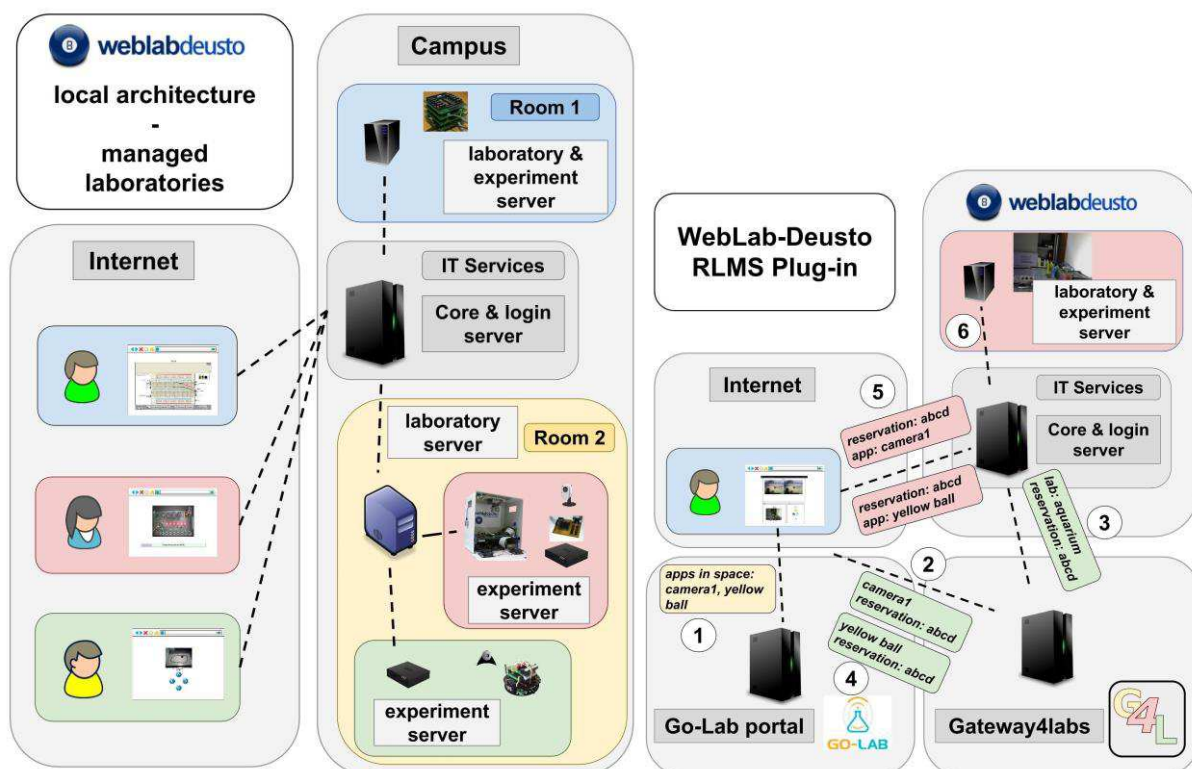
weblabdeusto

local architecture
-
managed laboratories

Internet

Campus

Room 1

laboratory & experiment server

IT Services

Core & login server

laboratory server

Room 2

experiment server

experiment server

WebLab-Deusto RLMS Plug-in

weblabdeusto

laboratory & experiment server

6

Internet

5

IT Services

Core & login server

reservation: abcd
app: camera1

reservation: abcd
app: yellow ball

lab: aquarium
reservation: abcd

3

2

apps in space: camera1, yellow ball

1

camera1
reservation: abcd

yellow ball
reservation: abcd

4

Go-Lab portal

GO-LAB

Gateway4labs

G4L